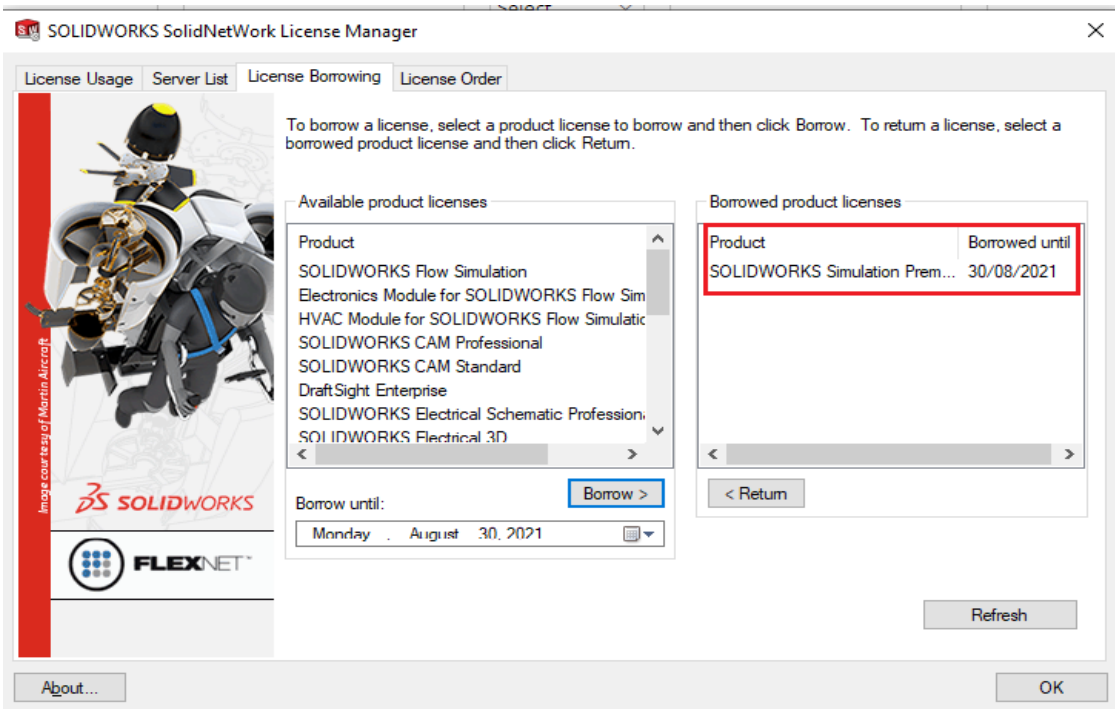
SOLIDWORKS SolidNetWork License Manager

License Usage | Server List | License Borrowing | License Order

To borrow a license, select a product license to borrow and then click Borrow. To return a license, select a borrowed product license and then click Return.

Available product licenses

Product
SOLIDWORKS Flow Simulation
Electronics Module for SOLIDWORKS Flow Sim
HVAC Module for SOLIDWORKS Flow Simulatic
SOLIDWORKS CAM Professional
SOLIDWORKS CAM Standard
DraftSight Enterprise
SOLIDWORKS Electrical Schematic Professiona
SOLIDWORKS Electrical 3D

Borrow >

Borrow until:
Monday , August 30, 2021

Borrowed product licenses

| Product | Borrowed until |
|---|---|
| SOLIDWORKS Simulation Prem... | 30/08/2021 |

< Return

Refresh

Image courtesy of Martin Aircraft

SOLIDWORKS

FLEXNET

About...

OK